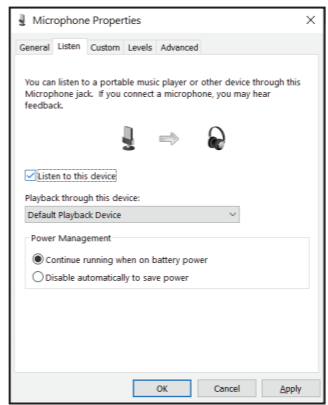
Microphone Properties

General Listen Custom Levels Advanced

You can listen to a portable music player or other device through this Microphone jack. If you connect a microphone, you may hear feedback.

Listen to this device

Playback through this device:

Default Playback Device

Power Management

Continue running when on battery power

Disable automatically to save power

OK Cancel Apply